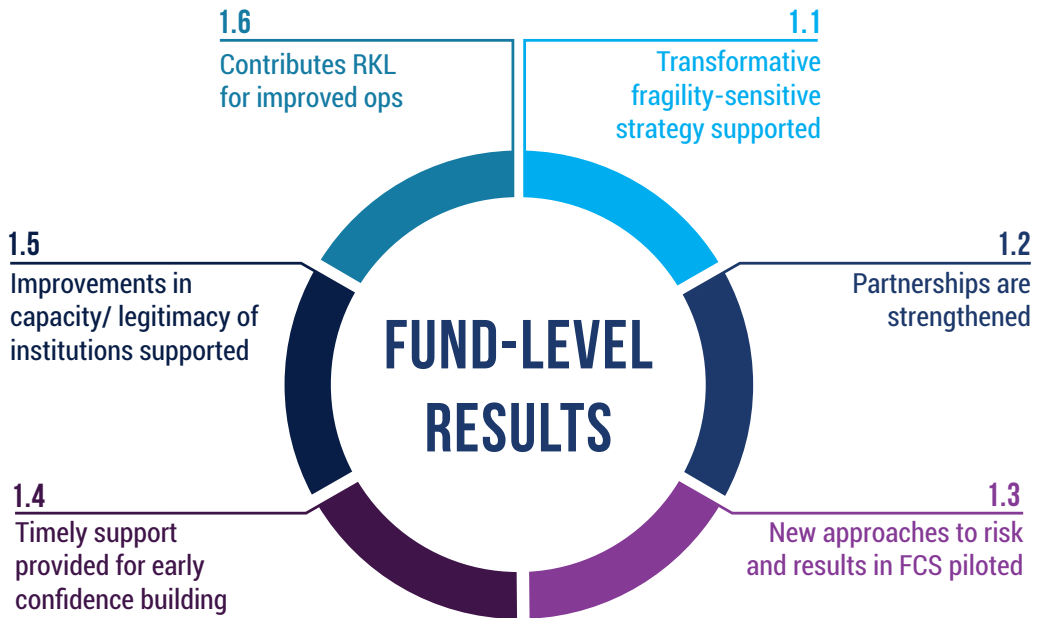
1.6
Contributes RKL for improved ops

1.1
Transformative fragility-sensitive strategy supported

1.5
Improvements in capacity/ legitimacy of institutions supported

FUND-LEVEL RESULTS

1.2
Partnerships are strengthened

1.4
Timely support provided for early confidence building

1.3
New approaches to risk and results in FCS piloted